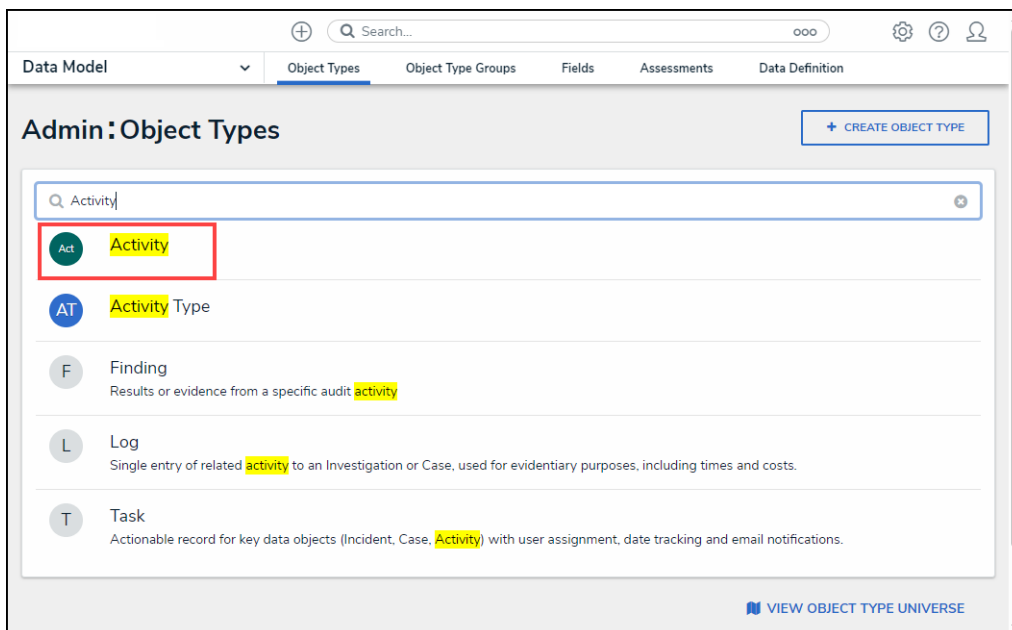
Search...

Data Model

Object Types

Object Type Groups

Fields

Assessments

Data Definition

Admin : Object Types

+ CREATE OBJECT TYPE

Activity

Act

Activity

AT

Activity Type

F

Finding

Results or evidence from a specific audit activity

L

Log

Single entry of related activity to an Investigation or Case, used for evidentiary purposes, including times and costs.

T

Task

Actionable record for key data objects (Incident, Case, Activity) with user assignment, date tracking and email notifications.

VIEW OBJECT TYPE UNIVERSE